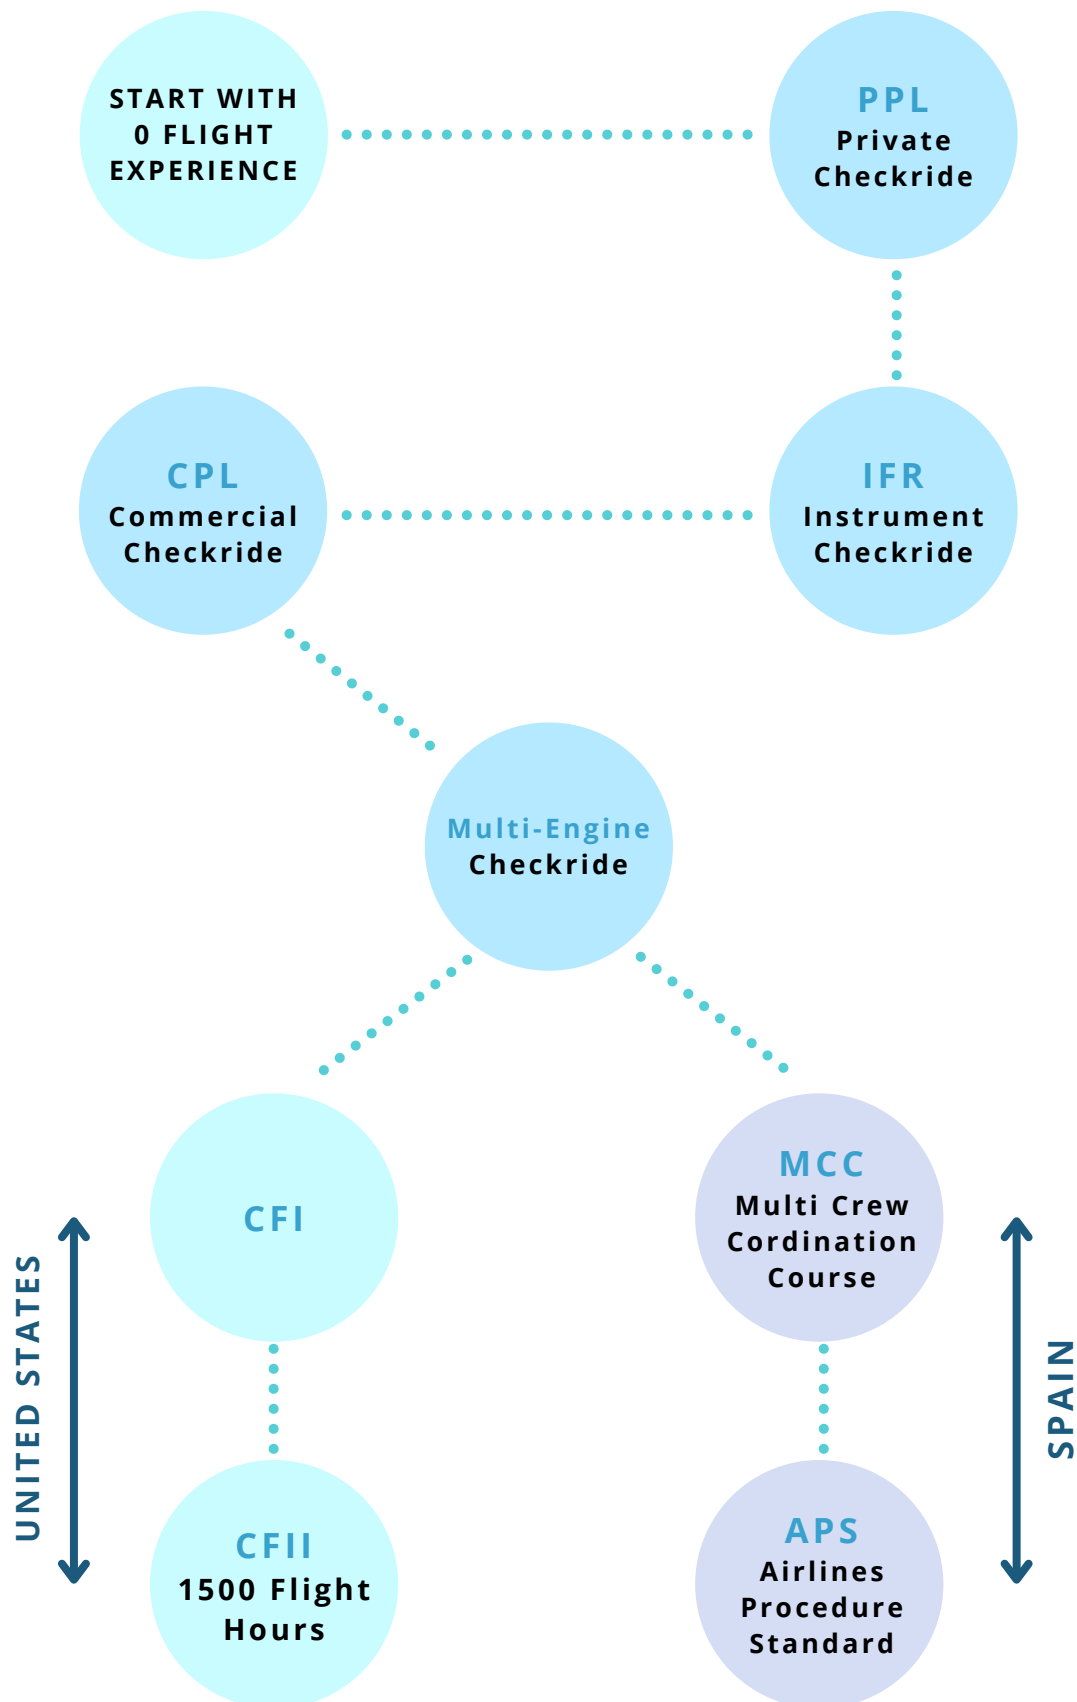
START WITH 0 FLIGHT EXPERIENCE

PPL
Private Checkride

CPL
Commercial Checkride

IFR
Instrument Checkride

Multi-Engine
Checkride

UNITED STATES

CFI

CFII
1500 Flight Hours

MCC
Multi Crew Cordination Course

APS
Airlines Procedure Standard

SPAIN